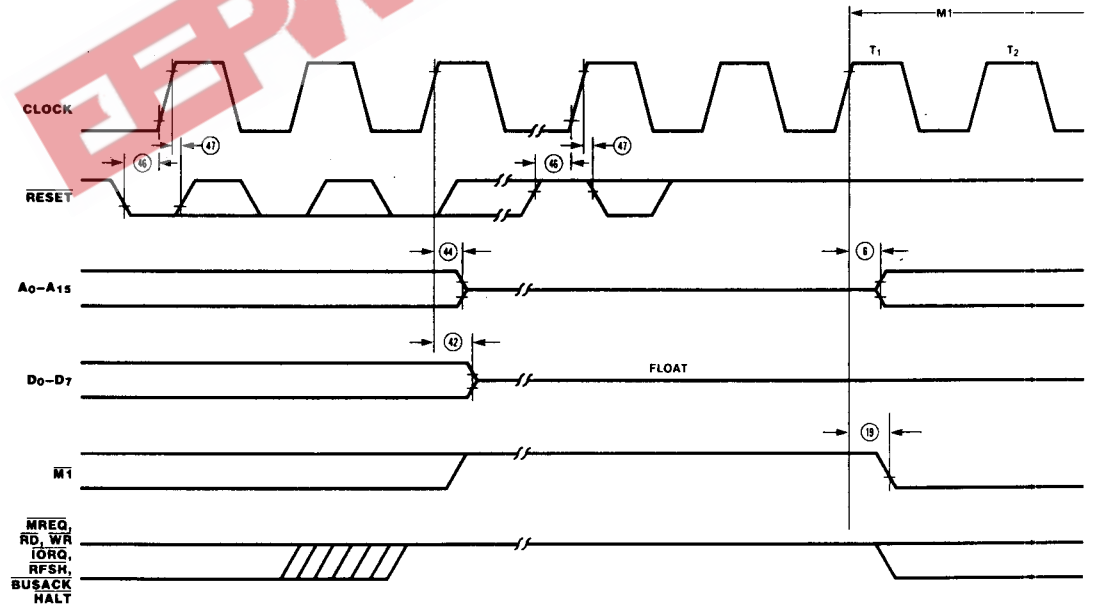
M1

$T_1$ $T_2$

CLOCK

46 47 46 47

$\overline{RESET}$

44 6

$A_0-A_{15}$

42

$D_0-D_7$

FLOAT

19

$\overline{M1}$

$\overline{MREQ}$, $\overline{RD}$, $\overline{WR}$ $\overline{IORQ}$, $\overline{RFSH}$, $\overline{BUSACK}$ $\overline{HALT}$